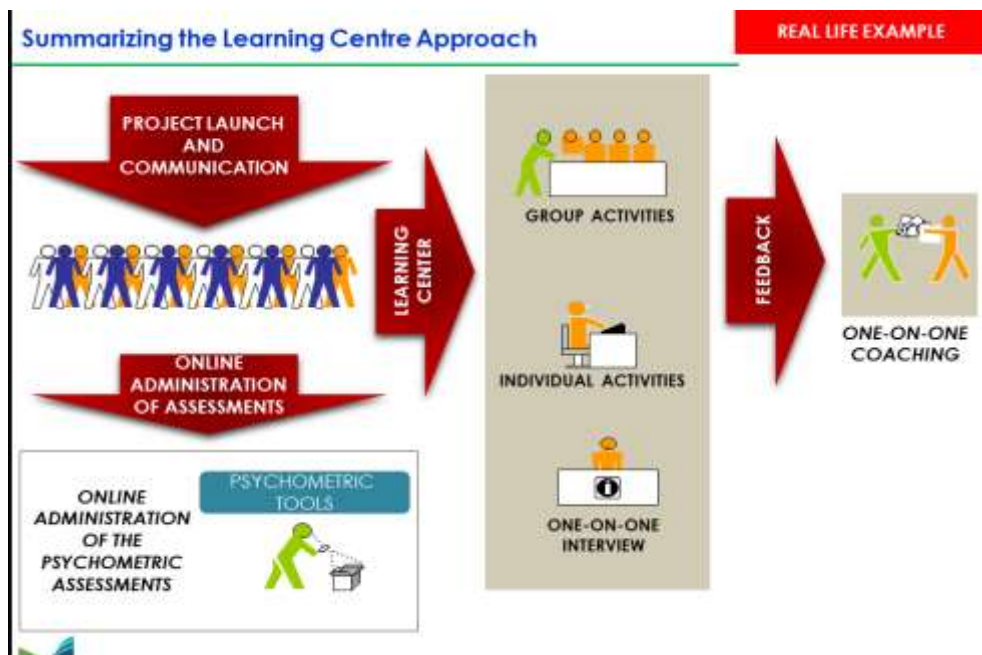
Summarizing the Learning Centre Approach

REAL LIFE EXAMPLE

PROJECT LAUNCH AND COMMUNICATION

ONLINE ADMINISTRATION OF ASSESSMENTS

ONLINE ADMINISTRATION OF THE PSYCHOMETRIC ASSESSMENTS

PSYCHOMETRIC TOOLS

LEARNING CENTER

GROUP ACTIVITIES

INDIVIDUAL ACTIVITIES

ONE-ON-ONE INTERVIEW

FEEDBACK

ONE-ON-ONE COACHING